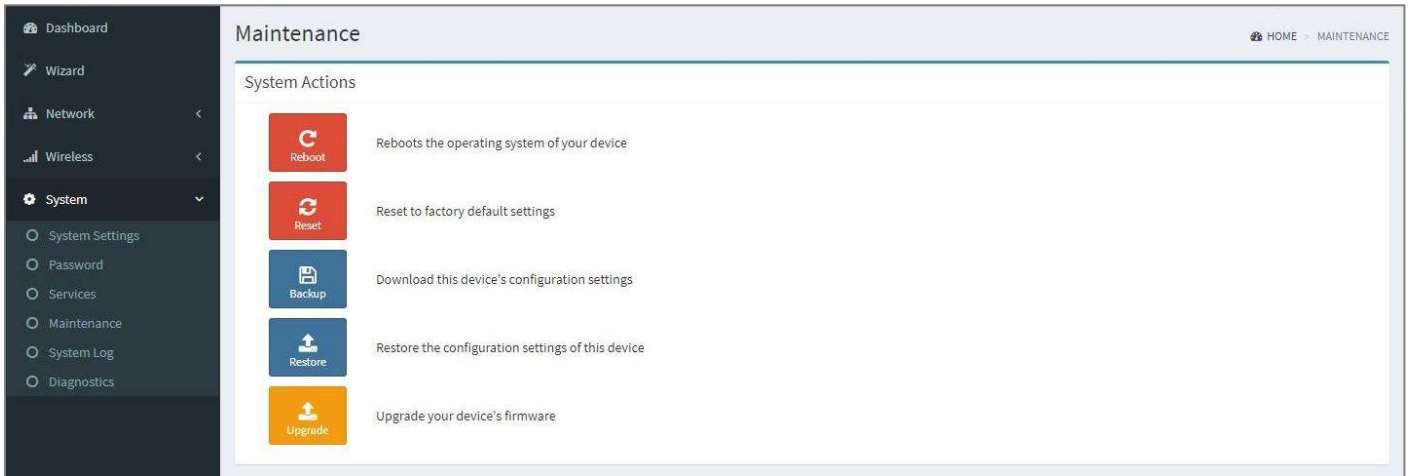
Dashboard
Wizard
Network <
Wireless <
System
System Settings
Password
Services
Maintenance
System Log
Diagnostics

Maintenance
HOME > MAINTENANCE

System Actions

Reboot
Reboots the operating system of your device

Reset
Reset to factory default settings

Backup
Download this device's configuration settings

Restore
Restore the configuration settings of this device

Upgrade
Upgrade your device's firmware